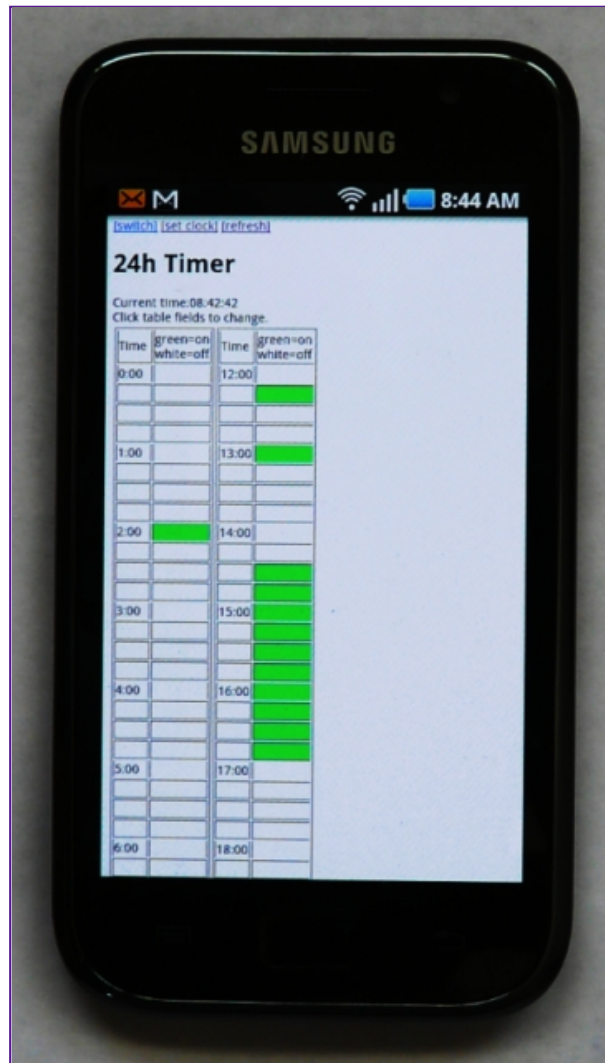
SAMSUNG

8:44 AM

[switch] [set clock] [refresh]

24h Timer

Current time:08:42:42
Click table fields to change.

| Time | green=on white=off |
|---|---|
| 0:00 | |
| | |
| | |
| | |
| 1:00 | |
| | |
| | |
| | |
| 2:00 | |
| | |
| | |
| | |
| 3:00 | |
| | |
| | |
| | |
| 4:00 | |
| | |
| | |
| | |
| 5:00 | |
| | |
| | |
| | |
| 6:00 | |
| | |

| Time | green=on white=off |
|---|---|
| 12:00 | |
| | |
| | |
| | |
| 13:00 | |
| | |
| | |
| | |
| 14:00 | |
| | |
| | |
| | |
| 15:00 | |
| | |
| | |
| | |
| 16:00 | |
| | |
| | |
| | |
| 17:00 | |
| | |
| | |
| | |
| 18:00 | |
| | |